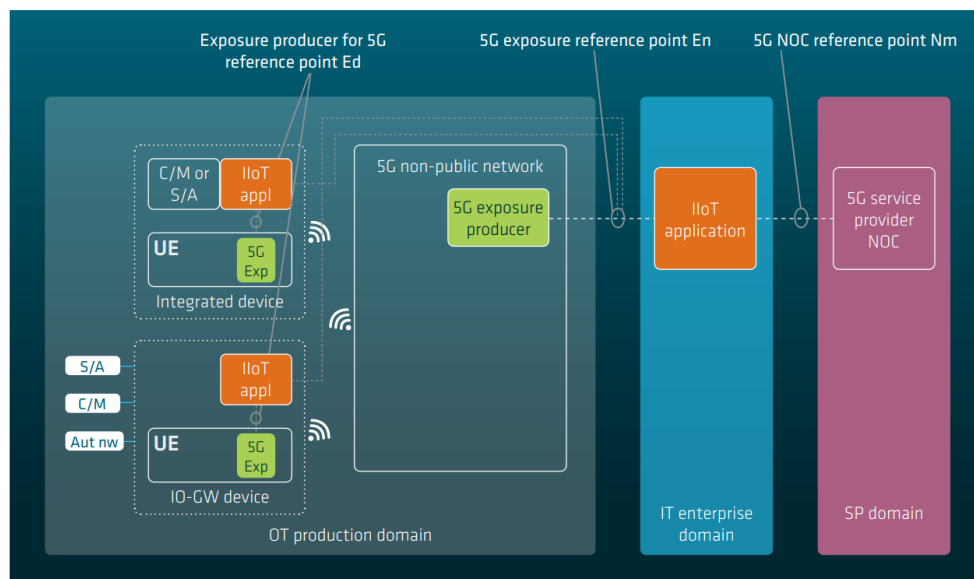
Exposure producer for 5G reference point Ed

5G exposure reference point En

5G NOC reference point Nm

C/M or S/A

IIoT appl

UE

5G Exp

Integrated device

5G non-public network

5G exposure producer

IIoT application

5G service provider NOC

S/A

C/M

Aut nw

IIoT appl

UE

5G Exp

IO-GW device

OT production domain

IT enterprise domain

SP domain